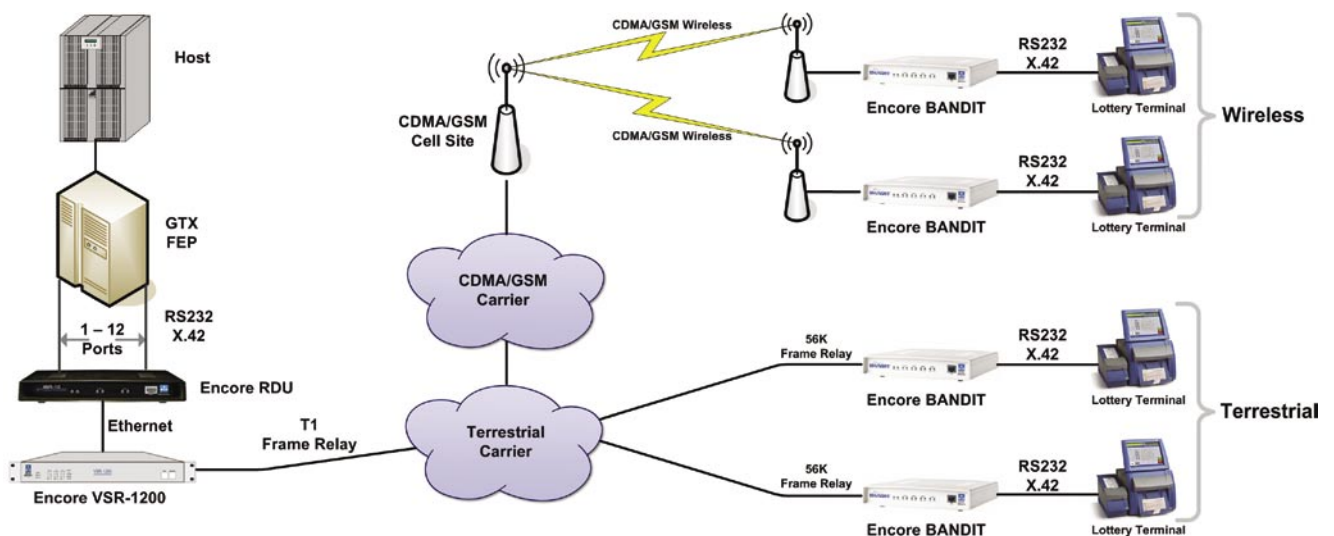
Host

GTX
FEP

RS232
X.42

1 – 12
Ports

Encore RDU

Ethernet

Encore VSR-1200

T1
Frame Relay

CDMA/GSM
Cell Site

CDMA/GSM Wireless

CDMA/GSM Wireless

CDMA/GSM
Carrier

Terrestrial
Carrier

RS232
X.42

Encore BANDIT

Lottery Terminal

RS232
X.42

Encore BANDIT

Lottery Terminal

Wireless

56K
Frame Relay

RS232
X.42

Encore BANDIT

Lottery Terminal

56K
Frame Relay

RS232
X.42

Encore BANDIT

Lottery Terminal

Terrestrial